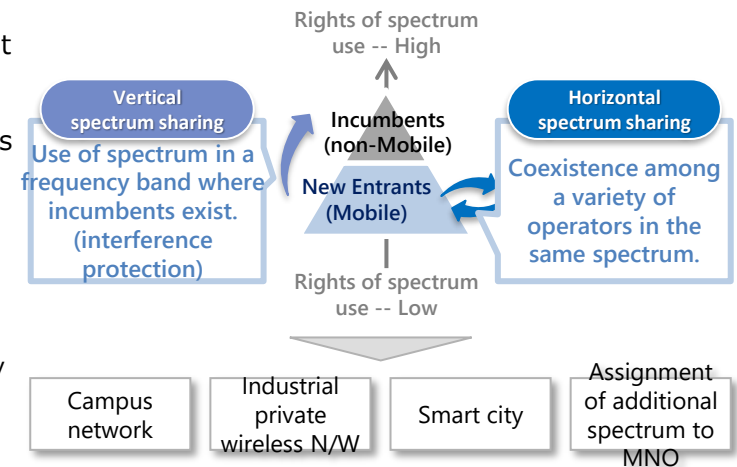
t

s

y

Rights of spectrum use -- High

Vertical spectrum sharing

Use of spectrum in a frequency band where incumbents exist. (interference protection)

Incumbents (non-Mobile)

New Entrants (Mobile)

Horizontal spectrum sharing

Coexistence among a variety of operators in the same spectrum.

Rights of spectrum use -- Low

Campus network

Industrial private wireless N/W

Smart city

Assignment of additional spectrum to MNO